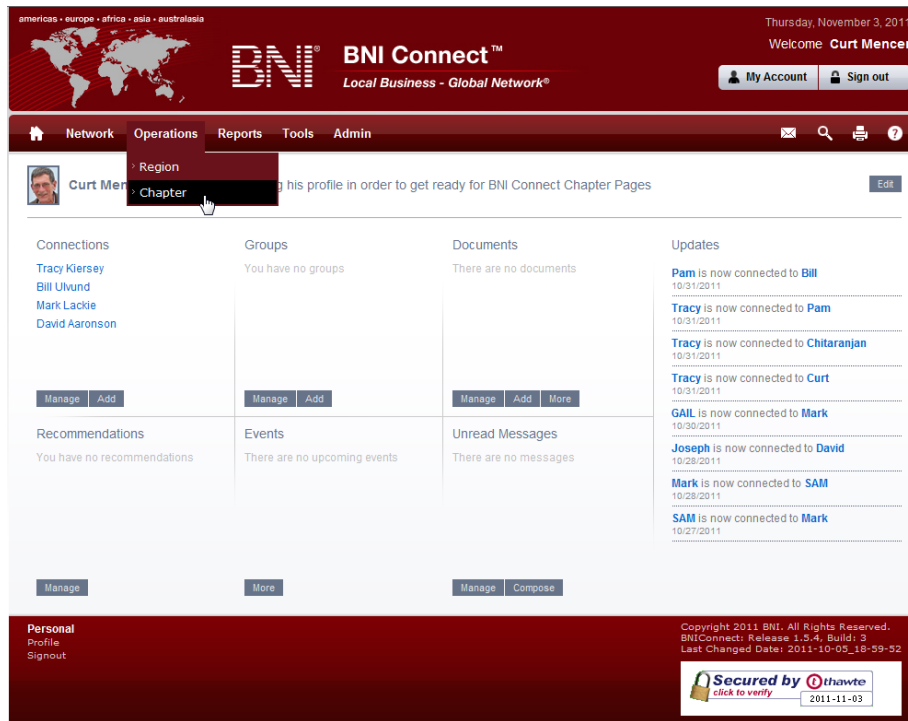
americas • europe • africa • asia • australasia

BNI®

BNI Connect™
Local Business - Global Network®

Thursday, November 3, 2011
Welcome Curt Mencer

My Account
Sign out

Network Operations Reports Tools Admin

› Region
› Chapter

Curt Men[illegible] g his profile in order to get ready for BNI Connect Chapter Pages

Edit

Connections
Tracy Kiersey
Bill Ulvund
Mark Lackie
David Aaronson
Manage Add

Groups
You have no groups
Manage Add

Documents
There are no documents
Manage Add More

Updates
Pam is now connected to Bill
10/31/2011
Tracy is now connected to Pam
10/31/2011
Tracy is now connected to Chitaranjan
10/31/2011
Tracy is now connected to Curt
10/31/2011
GAIL is now connected to Mark
10/30/2011
Joseph is now connected to David
10/28/2011
Mark is now connected to SAM
10/28/2011
SAM is now connected to Mark
10/27/2011

Recommendations
You have no recommendations
Manage

Events
There are no upcoming events
More

Unread Messages
There are no messages
Manage Compose

Personal
Profile
Signout

Copyright 2011 BNI. All Rights Reserved.
BNIConnect: Release 1.5.4, Build: 3
Last Changed Date: 2011-10-05_18-59-52

Secured by thawte
click to verify
2011-11-03